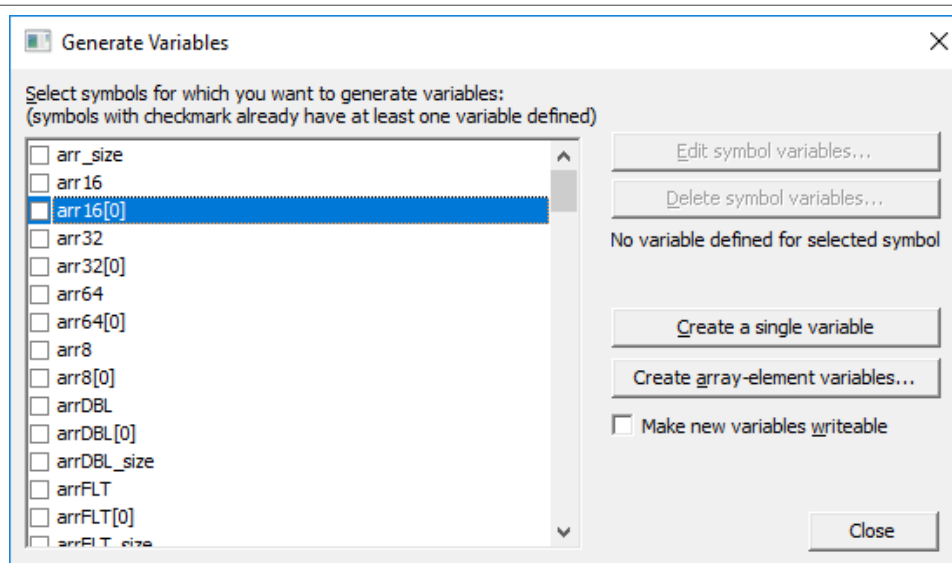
Generate Variables

Select symbols for which you want to generate variables:
(symbols with checkmark already have at least one variable defined)

arr_size
arr16
arr16[0]
arr32
arr32[0]
arr64
arr64[0]
arr8
arr8[0]
arrDBL
arrDBL[0]
arrDBL_size
arrFLT
arrFLT[0]
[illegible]

Edit symbol variables...
Delete symbol variables...
No variable defined for selected symbol
Create a single variable
Create array-element variables...
Make new variables writeable
Close